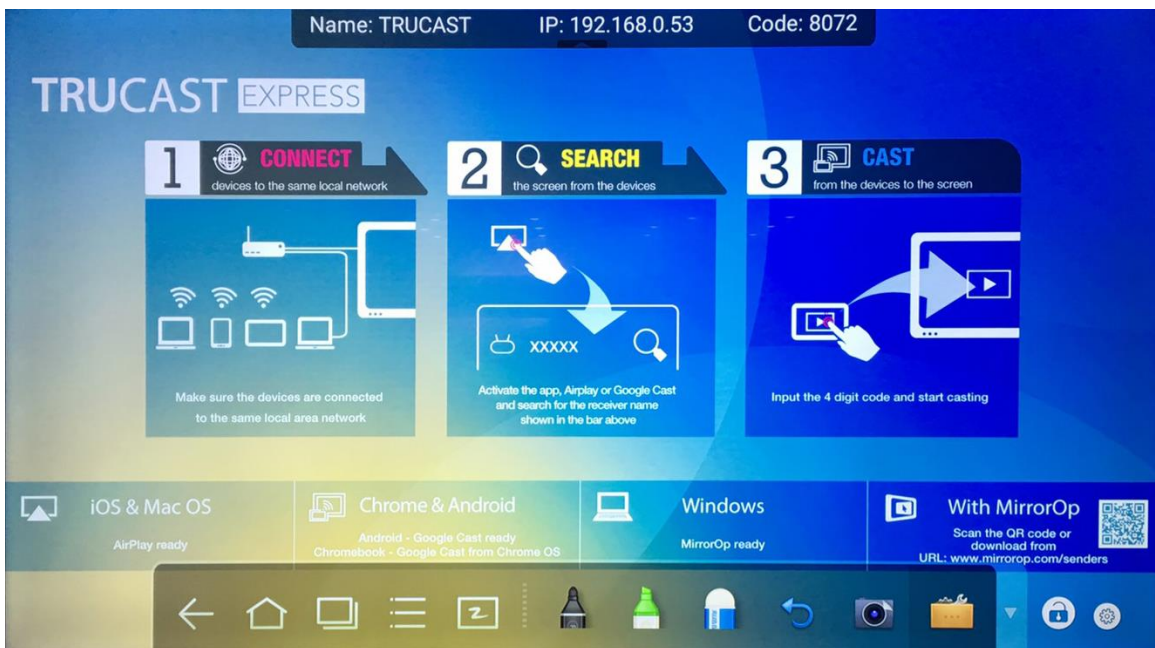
Name: TRUCAST IP: 192.168.0.53 Code: 8072

TRUCAST EXPRESS

1 CONNECT devices to the same local network

Make sure the devices are connected to the same local area network

2 SEARCH the screen from the devices

XXXXX

Activate the app, Airplay or Google Cast and search for the receiver name shown in the bar above

3 CAST from the devices to the screen

Input the 4 digit code and start casting

iOS & Mac OS
AirPlay ready

Chrome & Android
Android - Google Cast ready
Chromebook - Google Cast from Chrome OS

Windows
MirrorOp ready

With MirrorOp
Scan the QR code or download from
URL: www.mirrorop.com/senders